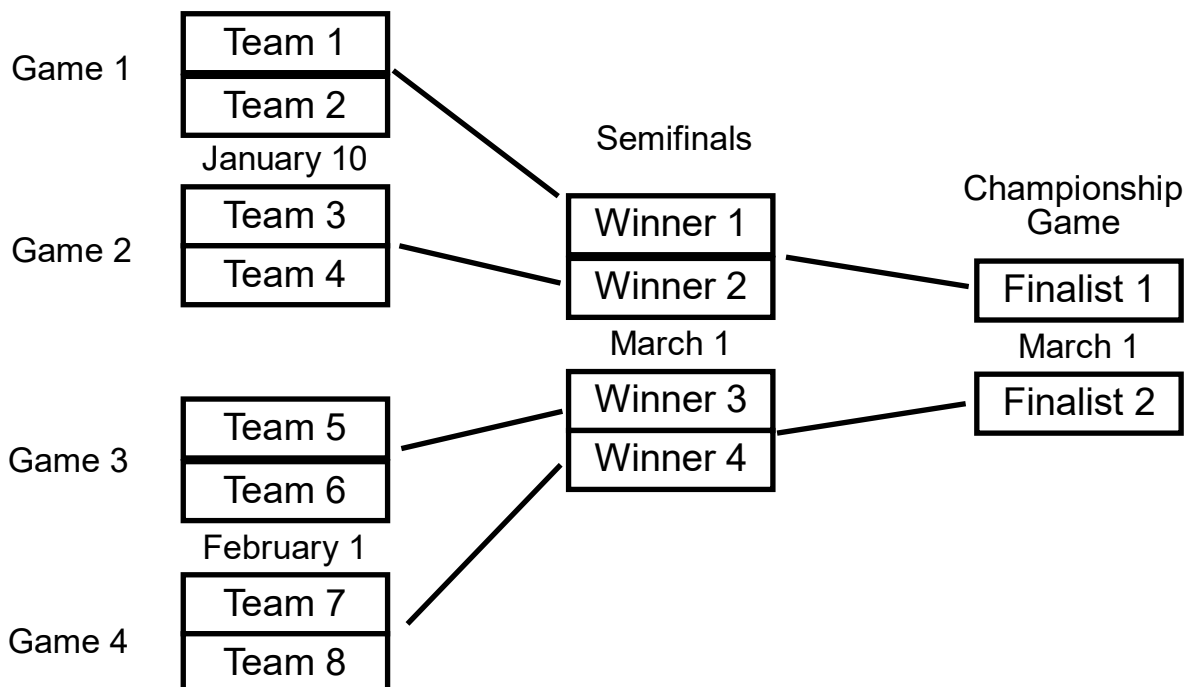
Game 1
Team 1
Team 2
January 10
Game 2
Team 3
Team 4
Semifinals
Winner 1
Winner 2
March 1
Championship Game
Finalist 1
March 1
Finalist 2
Game 3
Team 5
Team 6
February 1
Winner 3
Winner 4
Game 4
Team 7
Team 8